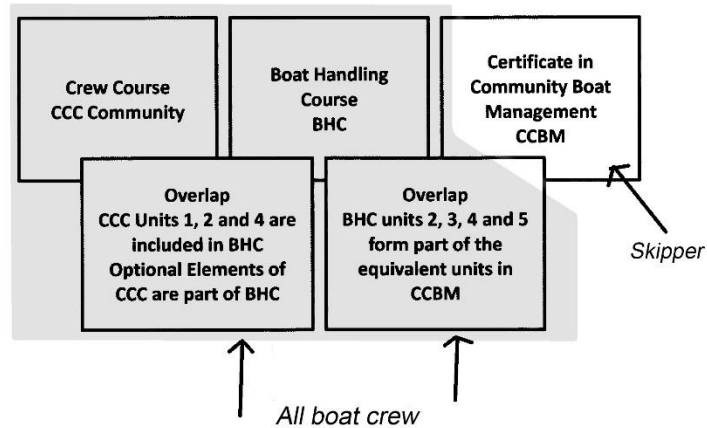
Crew Course
CCC Community

Boat Handling Course
BHC

Certificate in Community Boat Management
CCBM

Overlap
CCC Units 1, 2 and 4 are included in BHC
Optional Elements of CCC are part of BHC

Overlap
BHC units 2, 3, 4 and 5 form part of the equivalent units in CCBM

Skipper

All boat crew